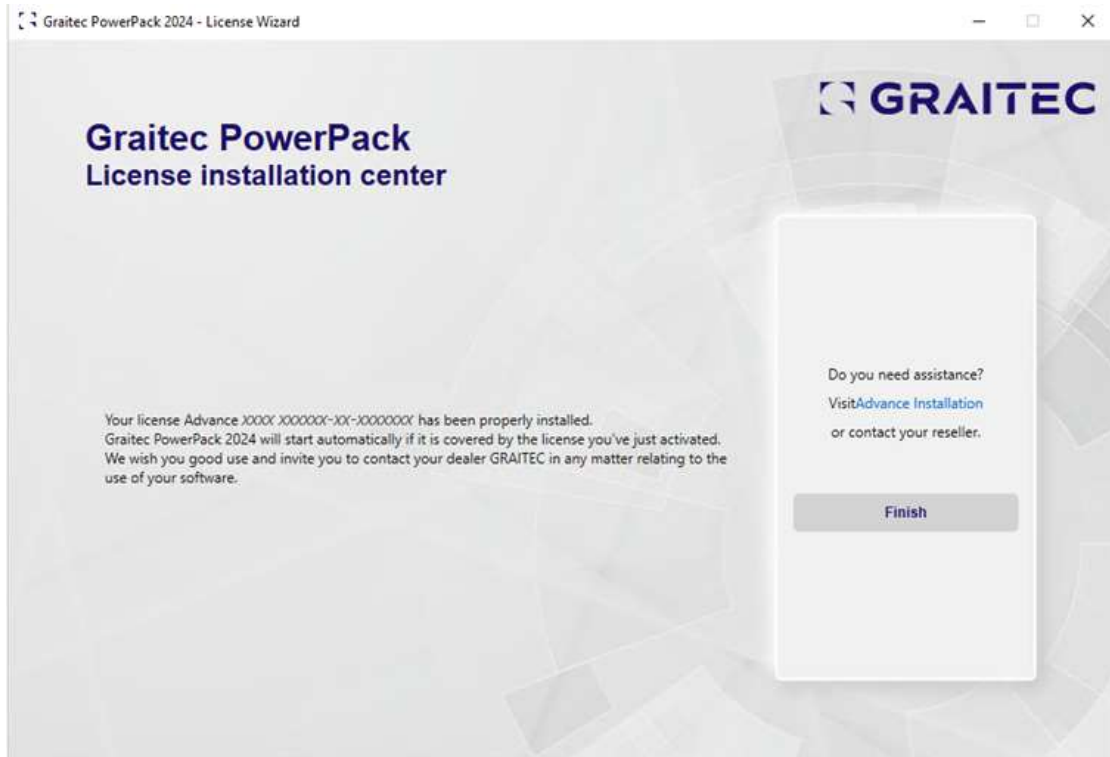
Graitec PowerPack 2024 - License Wizard

GRAITEC

Graitec PowerPack
License installation center

Your license Advance XXXX XXXXXX-XX-XXXXXXX has been properly installed.
Graitec PowerPack 2024 will start automatically if it is covered by the license you've just activated.
We wish you good use and invite you to contact your dealer GRAITEC in any matter relating to the use of your software.

Do you need assistance?
VisitAdvance Installation
or contact your reseller.

Finish